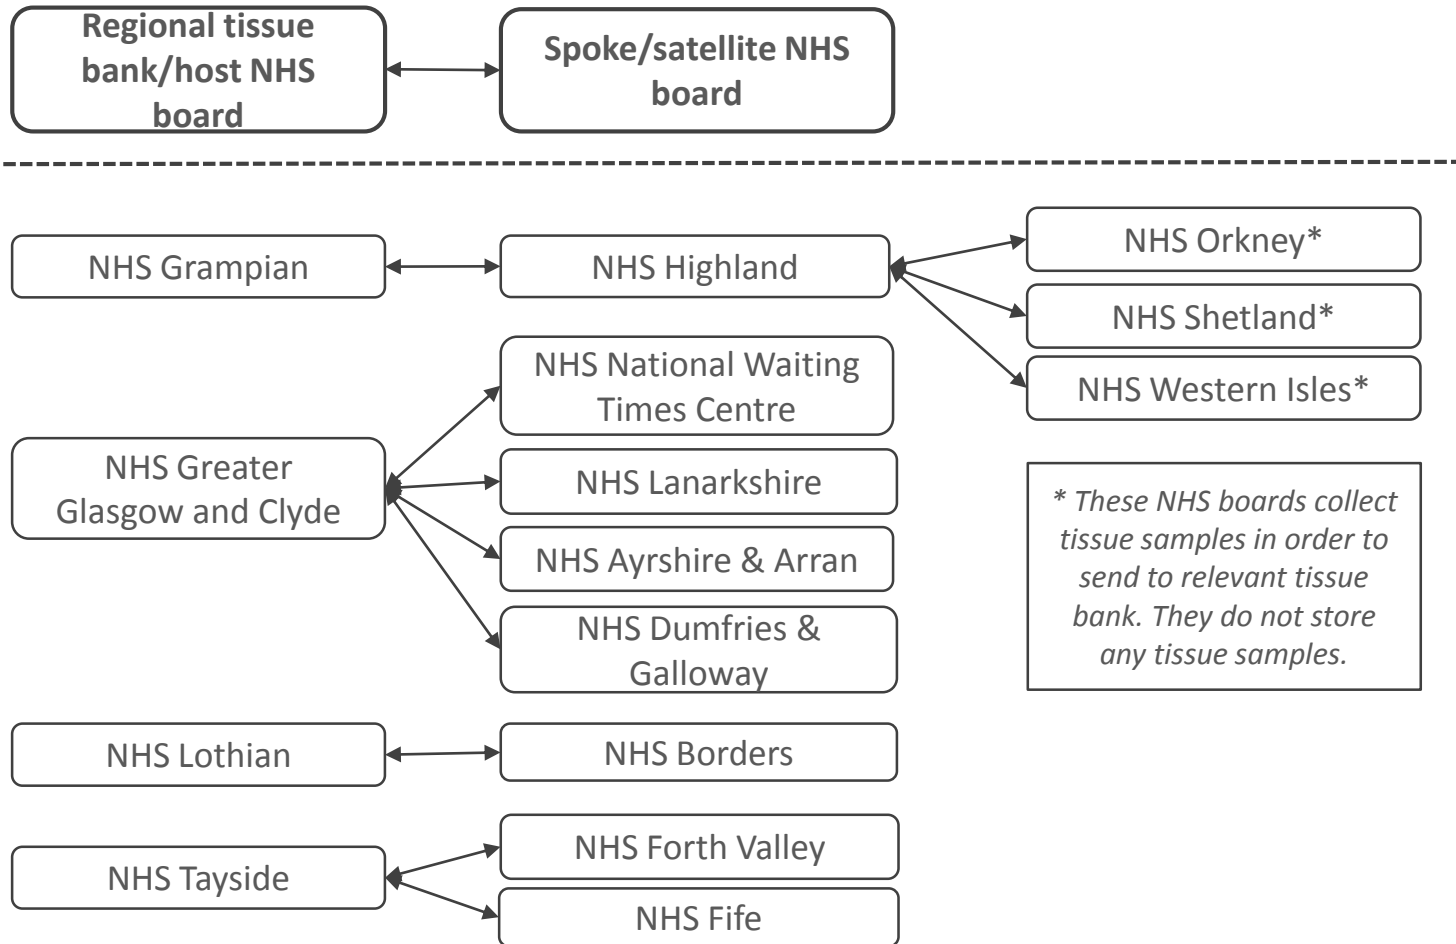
Regional tissue bank/host NHS board

Spoke/satellite NHS board

NHS Grampian

NHS Highland

NHS Orkney*

NHS Shetland*

NHS Western Isles*

NHS National Waiting Times Centre

NHS Greater Glasgow and Clyde

NHS Lanarkshire

NHS Ayrshire & Arran

NHS Dumfries & Galloway

* These NHS boards collect tissue samples in order to send to relevant tissue bank. They do not store any tissue samples.

NHS Lothian

NHS Borders

NHS Forth Valley

NHS Tayside

NHS Fife